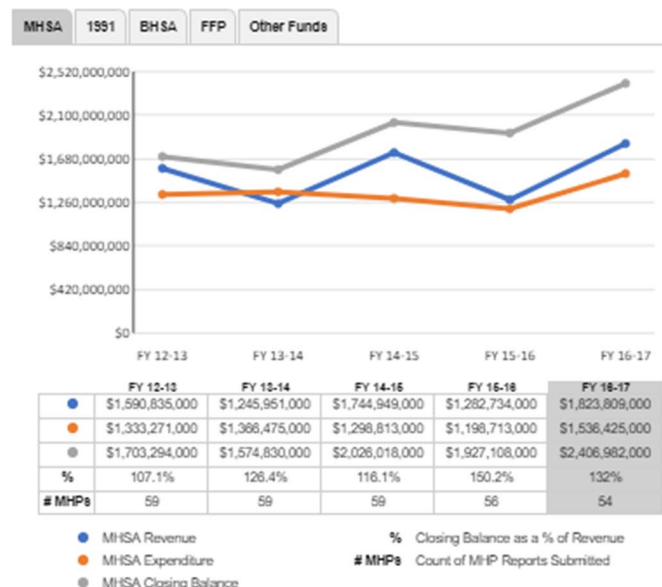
MHSA | 1991 | BHSA | FFP | Other Funds

$2,520,000,000
$2,100,000,000
$1,680,000,000
$1,260,000,000
$840,000,000
$420,000,000
$0

FY 12-13 FY 13-14 FY 14-15 FY 15-16 FY 16-17

| | FY 12-13 | FY 13-14 | FY 14-15 | FY 15-16 | FY 16-17 |
|---|---|---|---|---|---|
| ● | $1,590,835,000 | $1,245,951,000 | $1,744,949,000 | $1,282,734,000 | $1,823,809,000 |
| ● | $1,333,271,000 | $1,366,475,000 | $1,298,813,000 | $1,198,713,000 | $1,536,425,000 |
| ● | $1,703,294,000 | $1,574,830,000 | $2,026,018,000 | $1,927,108,000 | $2,406,982,000 |
| % | 107.1% | 126.4% | 116.1% | 150.2% | 132% |
| # MHPs | 59 | 59 | 59 | 56 | 54 |

MHSA Revenue
MHSA Expenditure
MHSA Closing Balance

% Closing Balance as a % of Revenue
# MHPs Count of MHP Reports Submitted